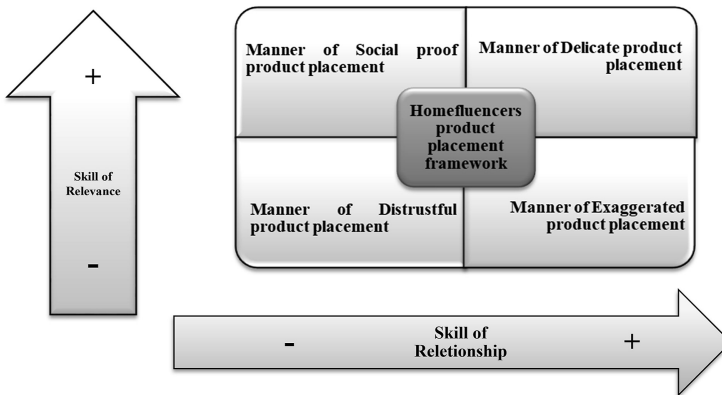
+

Skill of Relevance

-

Manner of Social proof product placement

Manner of Delicate product placement

Homefluencers product placement framework

Manner of Distrustful product placement

Manner of Exaggerated product placement

-

Skill of Reletionship

+